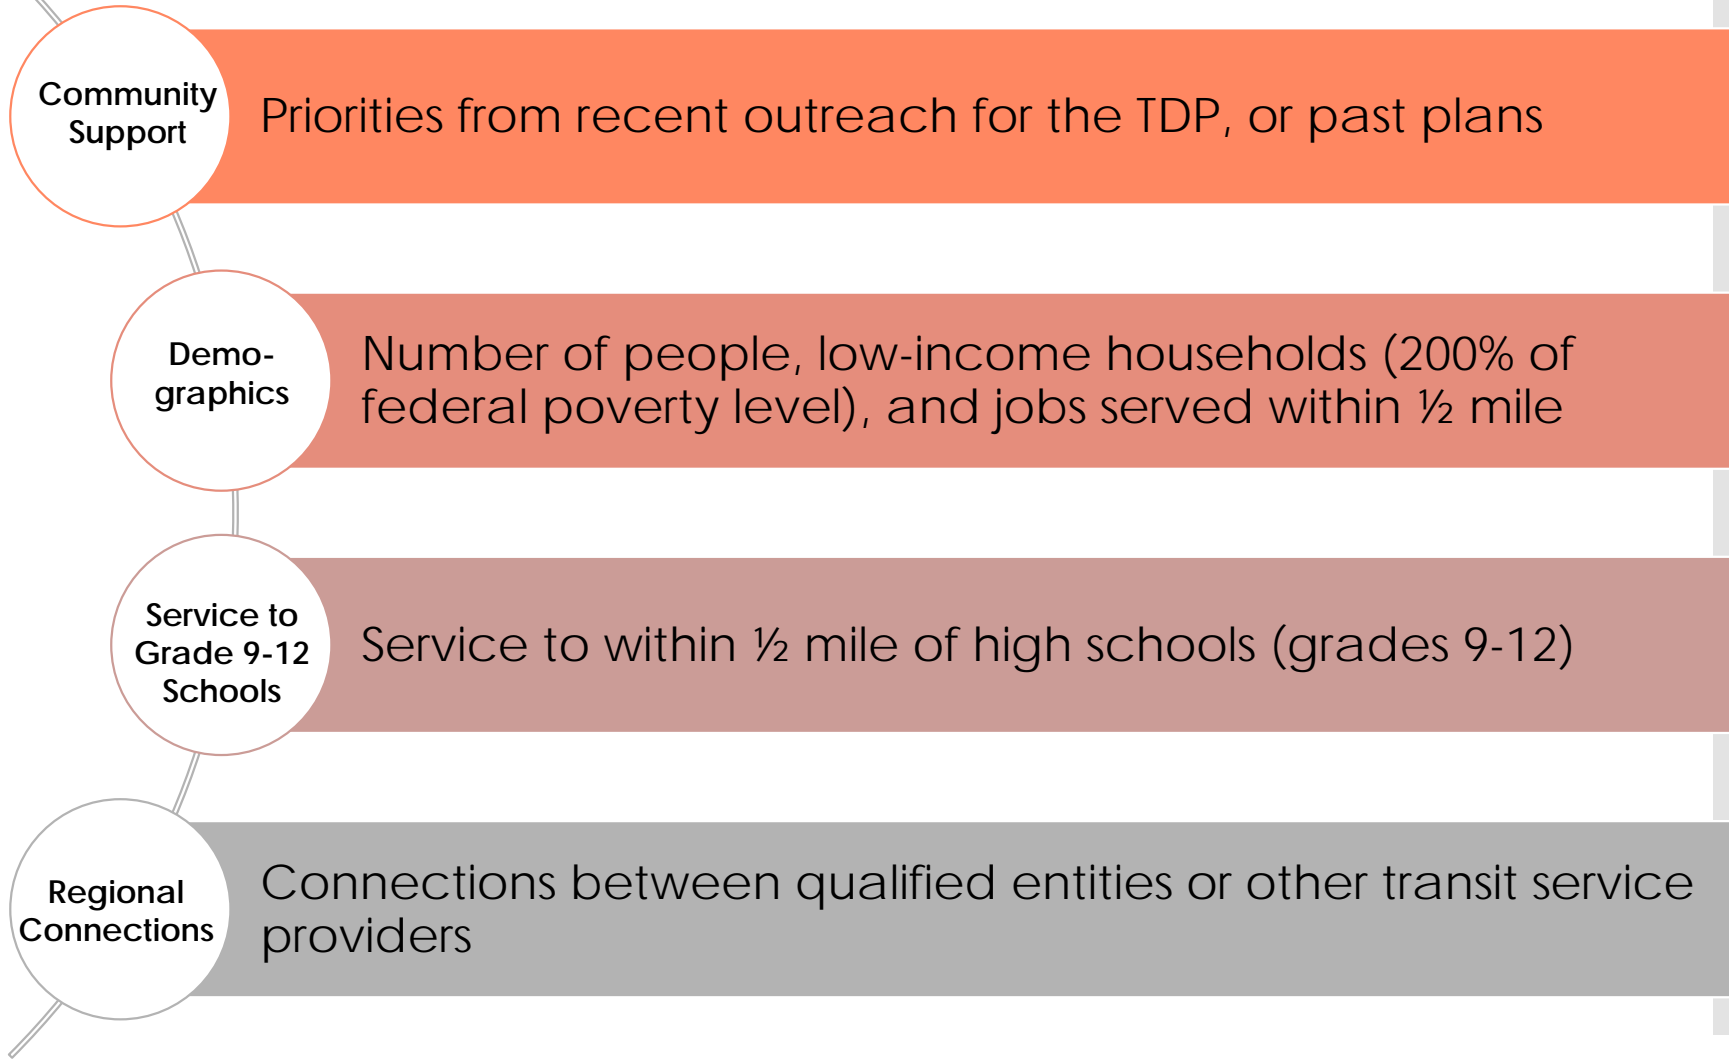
Community Support

Priorities from recent outreach for the TDP, or past plans

Demo-graphics

Number of people, low-income households (200% of federal poverty level), and jobs served within ½ mile

Service to Grade 9-12 Schools

Service to within ½ mile of high schools (grades 9-12)

Regional Connections

Connections between qualified entities or other transit service providers